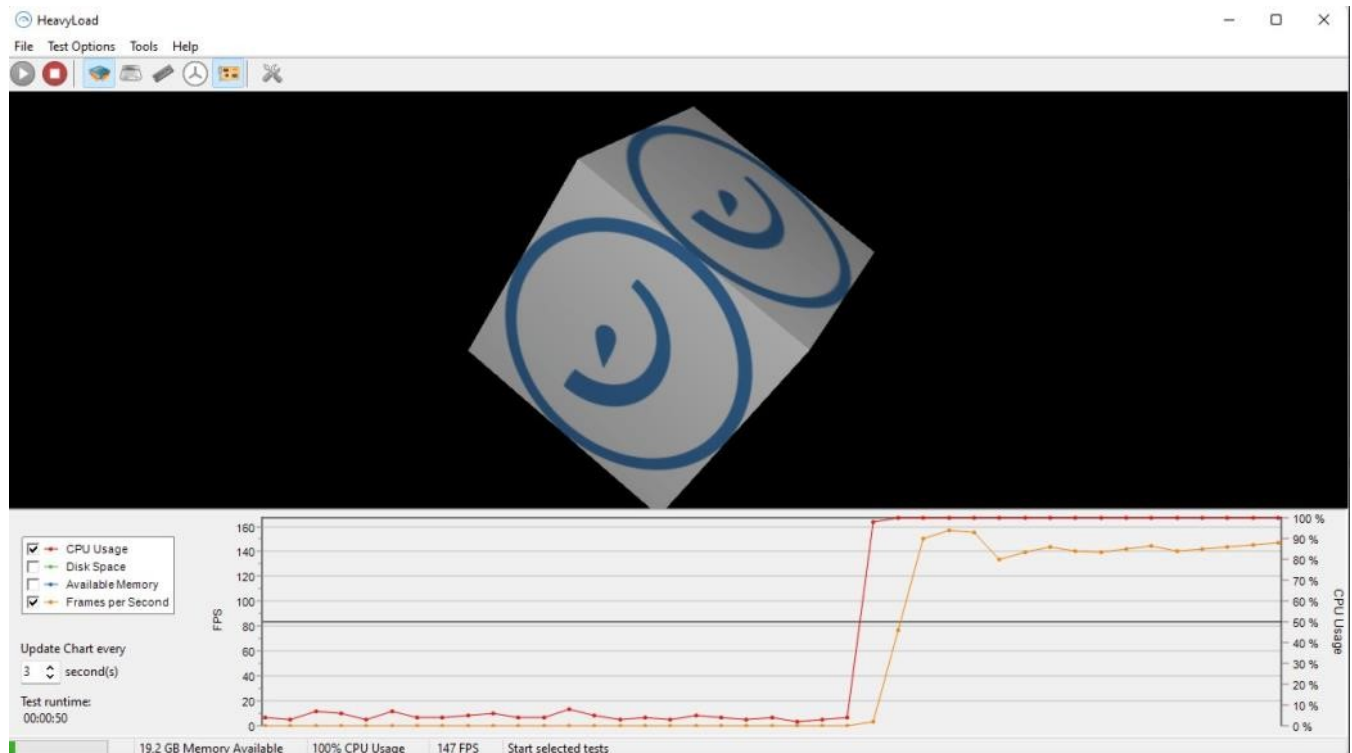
HeavyLoad

File Test Options Tools Help

CPU Usage
Disk Space
Available Memory
Frames per Second

Update Chart every
3 second(s)

Test runtime:
00:00:50

FPS
160
140
120
100
80
60
40
20
0

100 %
90 %
80 %
70 %
60 %
50 %
40 %
30 %
20 %
10 %
0 %
CPU Usage

19.2 GB Memory Available 100% CPU Usage 147 FPS Start selected tests